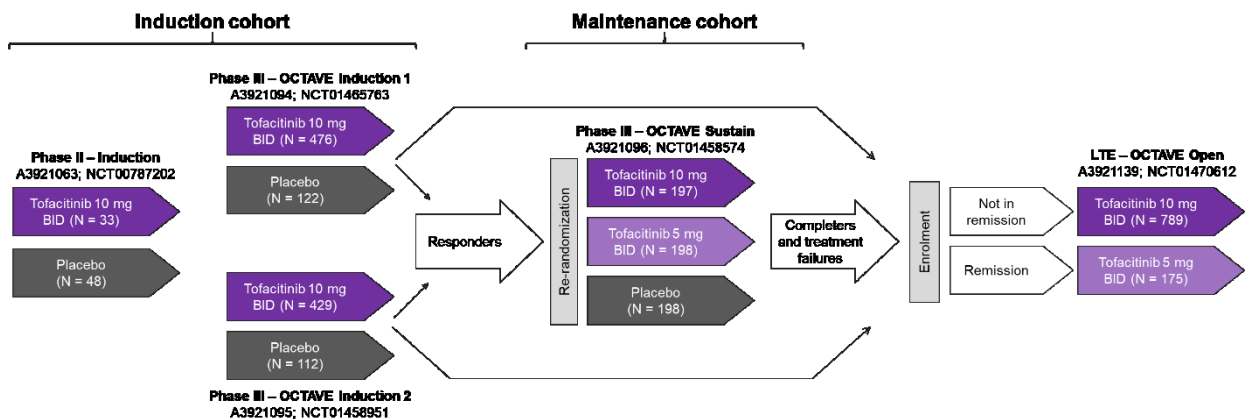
Induction cohort

Maintenance cohort

Phase II – Induction
A3921063; NCT00787202

Tofacitinib 10 mg BID (N = 33)

Placebo (N = 48)

Phase III – OCTAVE Induction 1
A3921094; NCT01465763

Tofacitinib 10 mg BID (N = 476)

Placebo (N = 122)

Tofacitinib 10 mg BID (N = 429)

Placebo (N = 112)

Phase III – OCTAVE Induction 2
A3921095; NCT01458951

Responders

Re-randomization

Phase III – OCTAVE Sustain
A3921096; NCT01458574

Tofacitinib 10 mg BID (N = 197)

Tofacitinib 5 mg BID (N = 198)

Placebo (N = 198)

Completers and treatment failures

Enrolment

Not in remission

Remission

LTE – OCTAVE Open
A3921139; NCT01470612

Tofacitinib 10 mg BID (N = 789)

Tofacitinib 5 mg BID (N = 175)